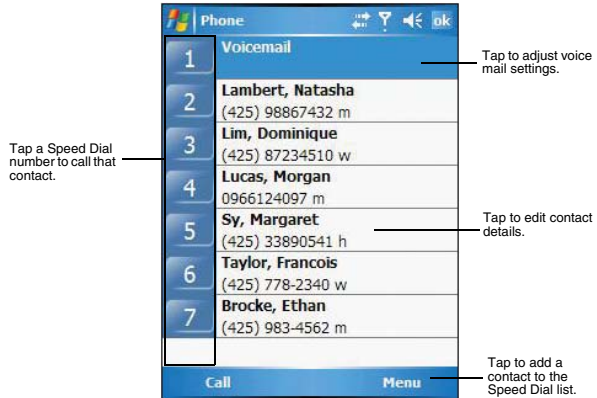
Phone ok

1 Voicemail

2 Lambert, Natasha
(425) 98867432 m

3 Lim, Dominique
(425) 87234510 w

4 Lucas, Morgan
0966124097 m

5 Sy, Margaret
(425) 33890541 h

6 Taylor, Francois
(425) 778-2340 w

7 Brocke, Ethan
(425) 983-4562 m

Call Menu

Tap a Speed Dial number to call that contact.

Tap to adjust voice mail settings.

Tap to edit contact details.

Tap to add a contact to the Speed Dial list.